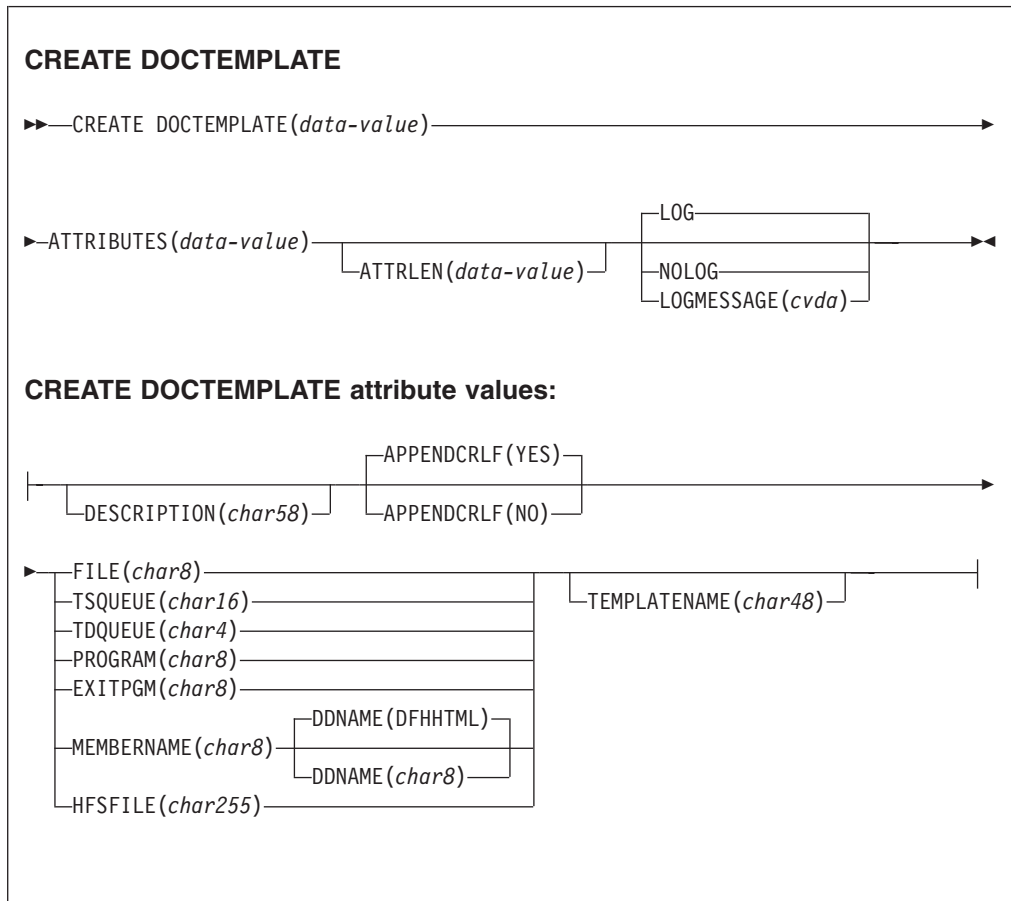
**CREATE DOCTEMPLATE**

CREATE DOCTEMPLATE(*data-value*)

ATTRIBUTES(*data-value*)

ATTRLEN(*data-value*)

LOG

NOLOG

LOGMESSAGE(*cvda*)

**CREATE DOCTEMPLATE attribute values:**

DESCRIPTION(*char58*)

APPENDCRLF(YES)

APPENDCRLF(NO)

FILE(*char8*)

TSQUEUE(*char16*)

TDQUEUE(*char4*)

PROGRAM(*char8*)

EXITPGM(*char8*)

MEMBERNAME(*char8*)

DDNAME(DFHHTML)

DDNAME(*char8*)

HFSFILE(*char255*)

TEMPLATENAME(*char48*)